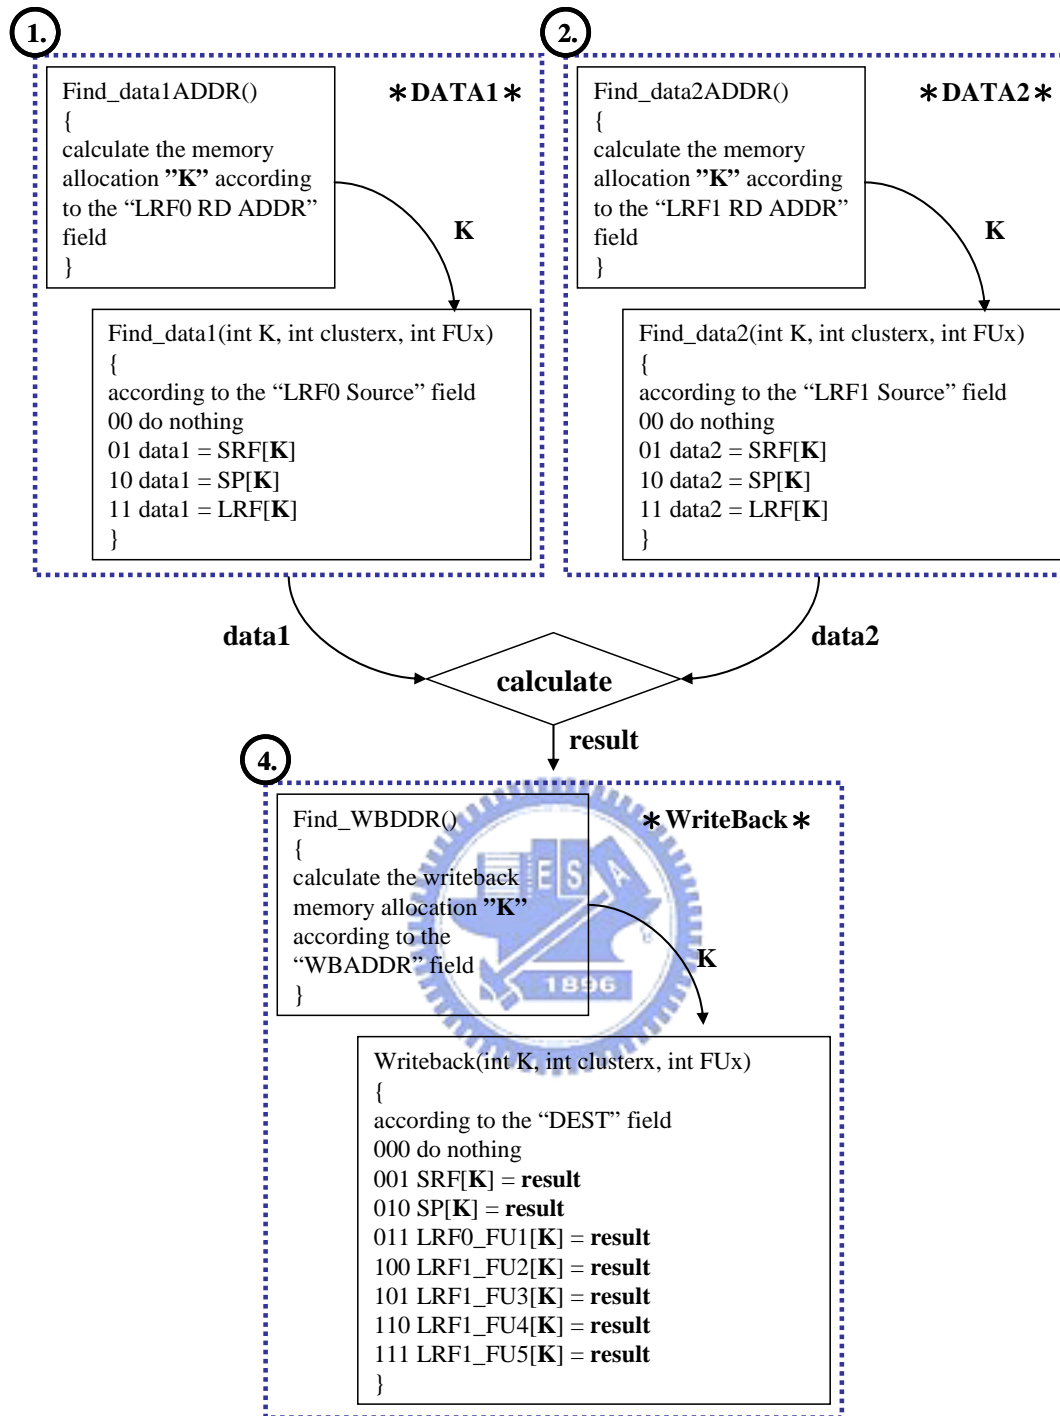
1.

Find_data1ADDR()
{
calculate the memory allocation "K" according to the "LRF0 RD ADDR" field
}

∗DATA1∗

K

Find_data1(int K, int clusterx, int FUx)
{
according to the "LRF0 Source" field
00 do nothing
01 data1 = SRF[K]
10 data1 = SP[K]
11 data1 = LRF[K]
}

2.

Find_data2ADDR()
{
calculate the memory allocation "K" according to the "LRF1 RD ADDR" field
}

∗DATA2∗

K

Find_data2(int K, int clusterx, int FUx)
{
according to the "LRF1 Source" field
00 do nothing
01 data2 = SRF[K]
10 data2 = SP[K]
11 data2 = LRF[K]
}

data1

data2

calculate

result

4.

Find_WBDDR()
{
calculate the writeback memory allocation "K" according to the "WBADDR" field
}

∗WriteBack∗

K

1896

Writeback(int K, int clusterx, int FUx)
{
according to the "DEST" field
000 do nothing
001 SRF[K] = result
010 SP[K] = result
011 LRF0_FU1[K] = result
100 LRF1_FU2[K] = result
101 LRF1_FU3[K] = result
110 LRF1_FU4[K] = result
111 LRF1_FU5[K] = result
}